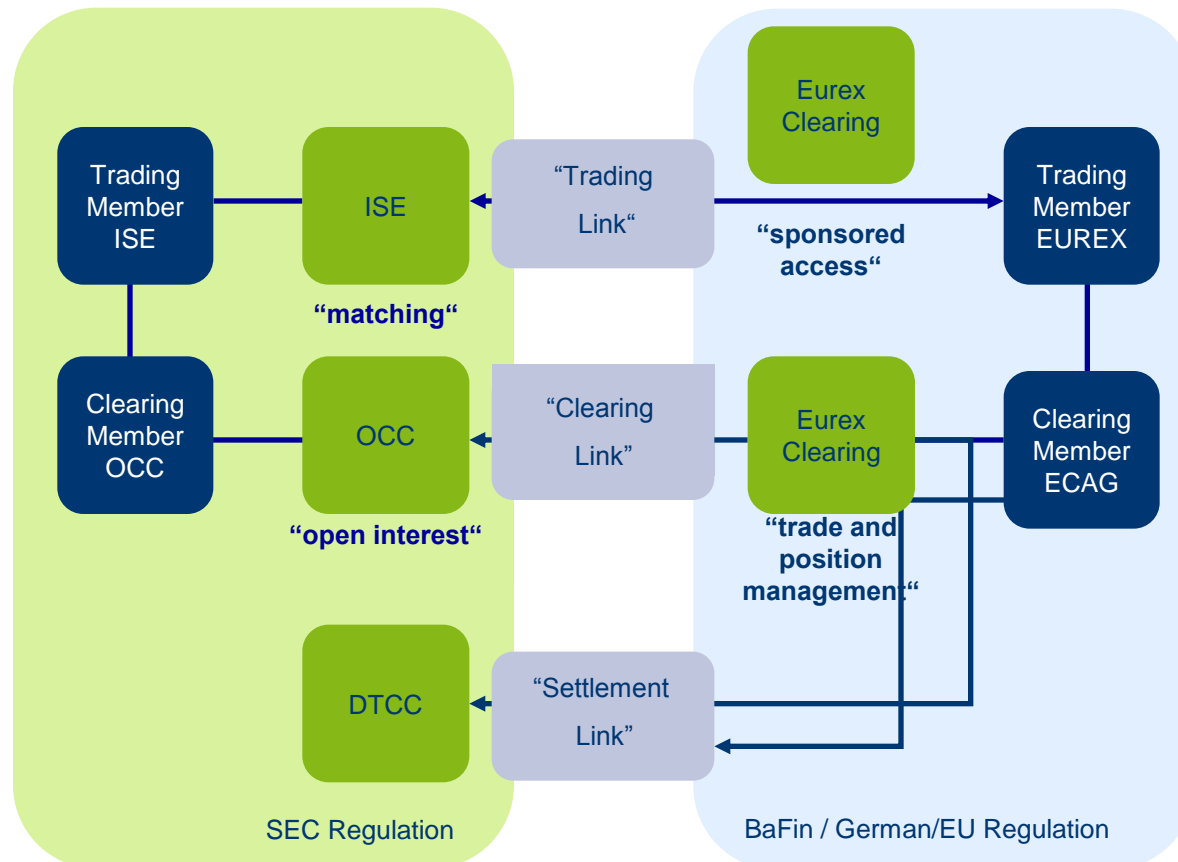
Eurex Clearing

Trading Member ISE

ISE

“Trading Link“

“sponsored access“

Trading Member EUREX

“matching“

Clearing Member OCC

OCC

“Clearing Link”

Eurex Clearing

Clearing Member ECAG

“open interest“

“trade and position management“

DTCC

“Settlement Link”

SEC Regulation

BaFin / German/EU Regulation